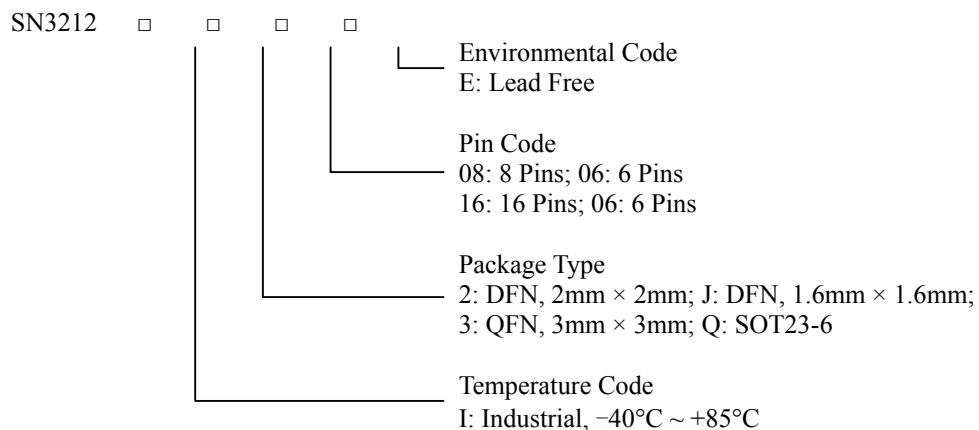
SN3212 □ □ □ □

Environmental Code
E: Lead Free

Pin Code
08: 8 Pins; 06: 6 Pins
16: 16 Pins; 06: 6 Pins

Package Type
2: DFN, 2mm × 2mm; J: DFN, 1.6mm × 1.6mm;
3: QFN, 3mm × 3mm; Q: SOT23-6

Temperature Code
I: Industrial, −40°C ~ +85°C